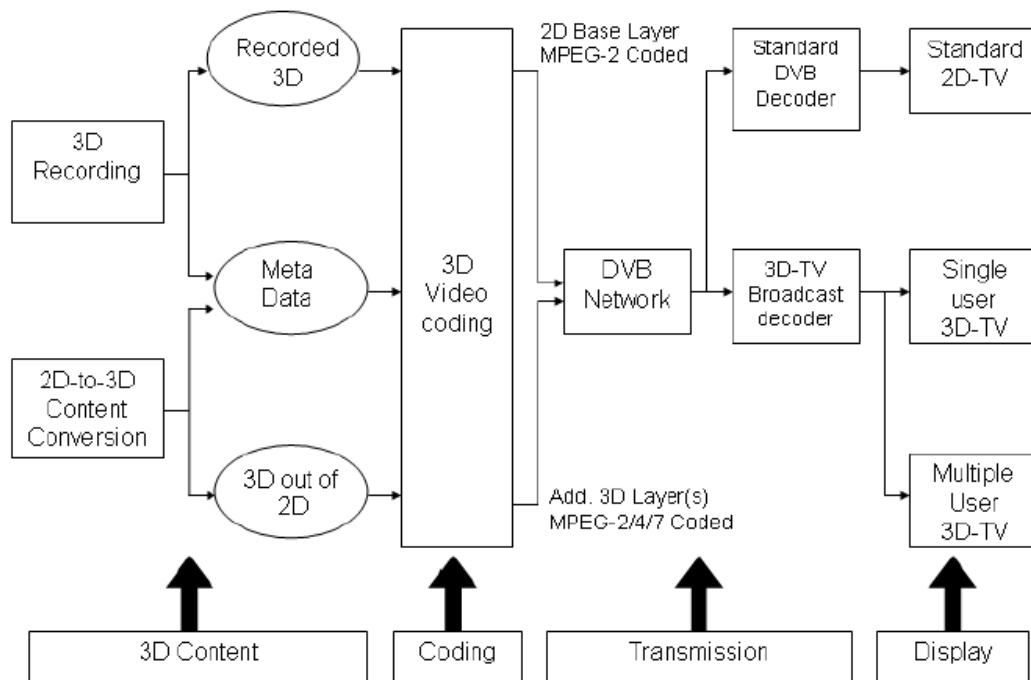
3D Recording

2D-to-3D Content Conversion

Recorded 3D

Meta Data

3D out of 2D

3D Video coding

2D Base Layer MPEG-2 Coded

Add. 3D Layer(s) MPEG-2/4/7 Coded

DVB Network

Standard DVB Decoder

3D-TV Broadcast decoder

Standard 2D-TV

Single user 3D-TV

Multiple User 3D-TV

3D Content

Coding

Transmission

Display